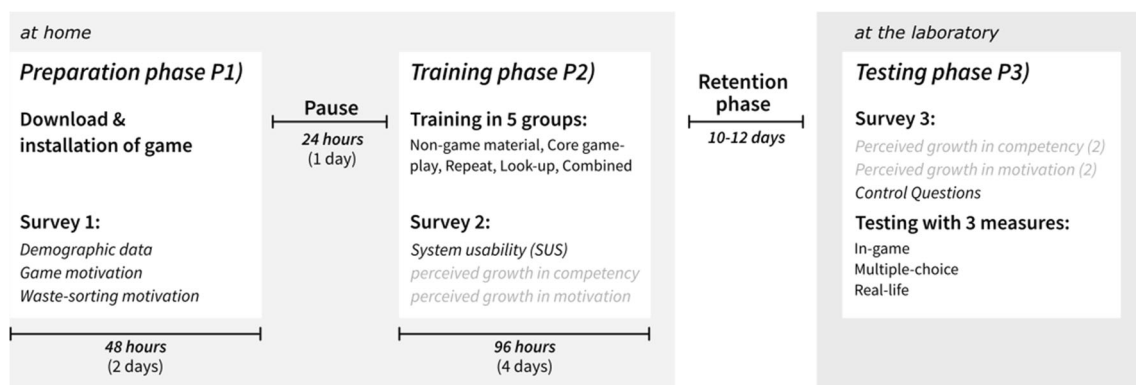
at home

Preparation phase P1)

Download & installation of game

Survey 1:
Demographic data
Game motivation
Waste-sorting motivation

48 hours
(2 days)

Pause
24 hours
(1 day)

Training phase P2)

Training in 5 groups:
Non-game material, Core gameplay, Repeat, Look-up, Combined

Survey 2:
System usability (SUS)
perceived growth in competency
perceived growth in motivation

96 hours
(4 days)

Retention phase
10-12 days

at the laboratory

Testing phase P3)

Survey 3:
Perceived growth in competency (2)
Perceived growth in motivation (2)
Control Questions

Testing with 3 measures:
In-game
Multiple-choice
Real-life